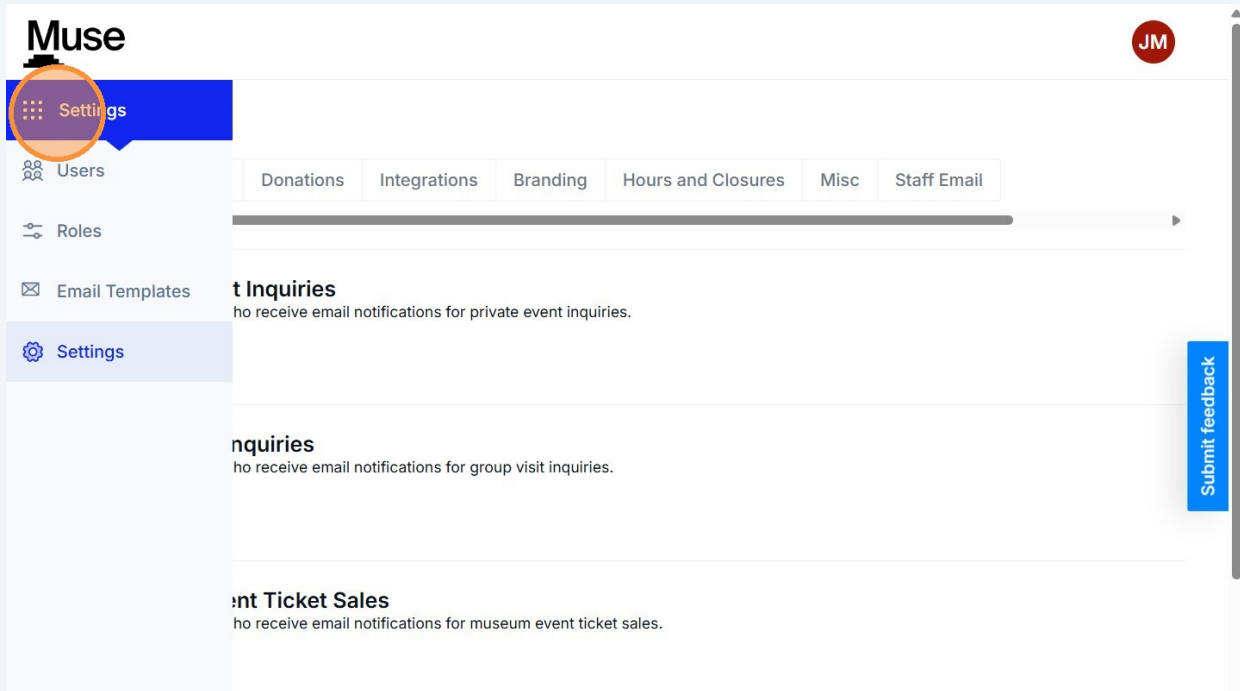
Muse

JM

Settings

Users

Roles

Email Templates

Settings

Donations | Integrations | Branding | Hours and Closures | Misc | Staff Email

t Inquiries
ho receive email notifications for private event inquiries.

nquiries
ho receive email notifications for group visit inquiries.

ent Ticket Sales
ho receive email notifications for museum event ticket sales.

Submit feedback